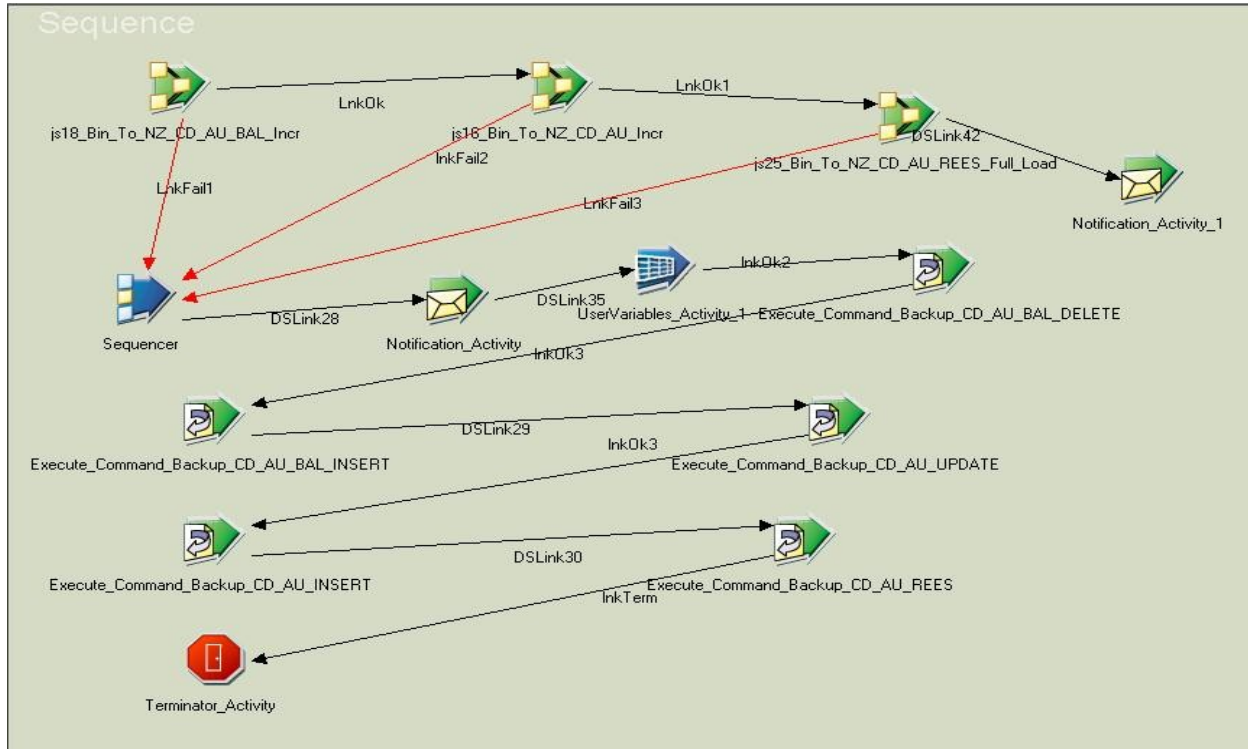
Sequence

js18_Bin_To_NZ_CD_AU_BAL_Incr

LnkOk

js16_Bin_To_NZ_CD_AU_Incr

LnkOk1

DSLink42

js25_Bin_To_NZ_CD_AU_REES_Full_Load

lnkFail2

LnkFail1

LnkFail3

Notification_Activity_1

Sequencer

DSLink28

Notification_Activity

DSLink35

UserVariables_Activity_1

lnkOk2

Execute_Command_Backup_CD_AU_BAL_DELETE

lnkOk3

Execute_Command_Backup_CD_AU_BAL_INSERT

DSLink29

lnkOk3

Execute_Command_Backup_CD_AU_UPDATE

Execute_Command_Backup_CD_AU_INSERT

DSLink30

Execute_Command_Backup_CD_AU_REES

lnkTerm

Terminator_Activity